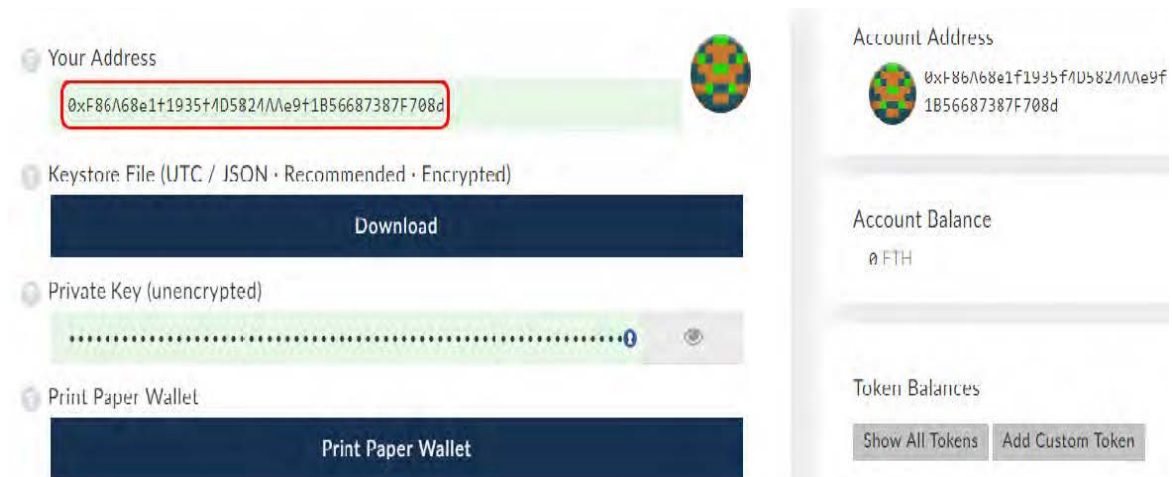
Your Address

0xF86A68e1f1935f4D5824AAe9f1B56687387F708d

Keystore File (UTC / JSON · Recommended · Encrypted)

Download

Private Key (unencrypted)

Print Paper Wallet

Print Paper Wallet

Account Address

0xF86A68e1f1935f4D5824AAe9f
1B56687387F708d

Account Balance

0 ETH

Token Balances

Show All Tokens

Add Custom Token